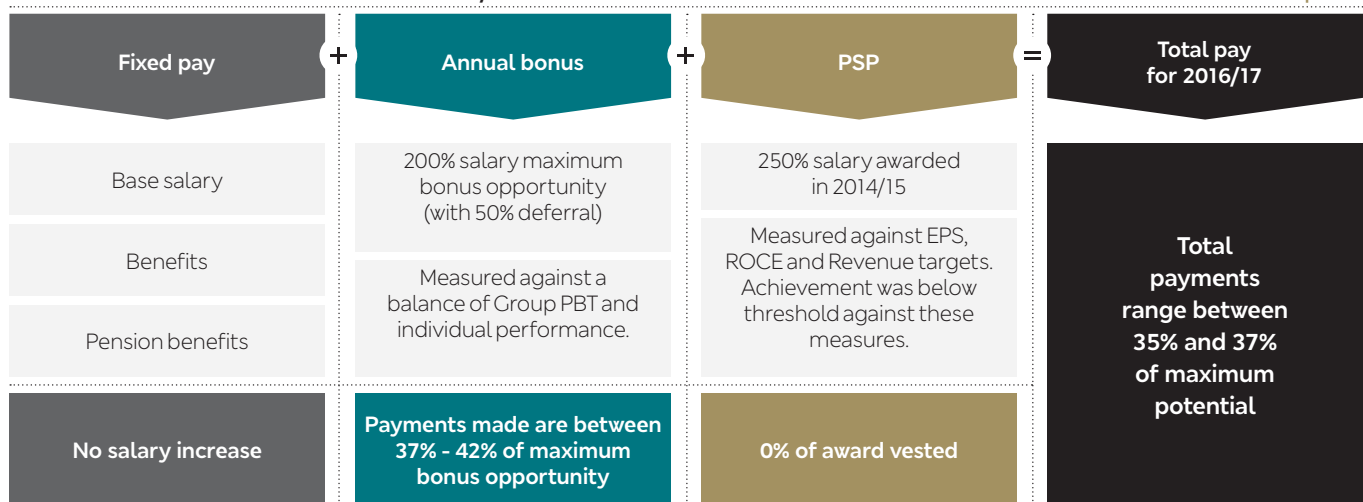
Fixed pay

+

Annual bonus

+

PSP

=

Total pay for 2016/17

Base salary

Benefits

Pension benefits

200% salary maximum bonus opportunity (with 50% deferral)

Measured against a balance of Group PBT and individual performance.

250% salary awarded in 2014/15

Measured against EPS, ROCE and Revenue targets. Achievement was below threshold against these measures.

Total payments range between 35% and 37% of maximum potential

No salary increase

Payments made are between 37% - 42% of maximum bonus opportunity

0% of award vested